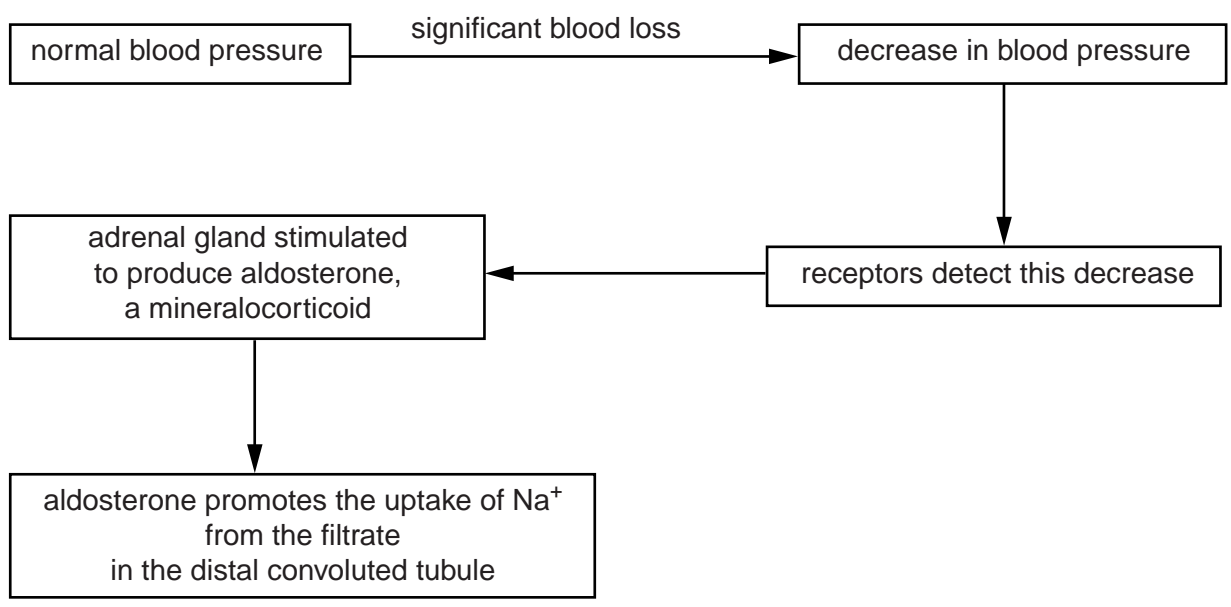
normal blood pressure

significant blood loss

decrease in blood pressure

receptors detect this decrease

adrenal gland stimulated to produce aldosterone, a mineralocorticoid

aldosterone promotes the uptake of $Na^+$ from the filtrate in the distal convoluted tubule